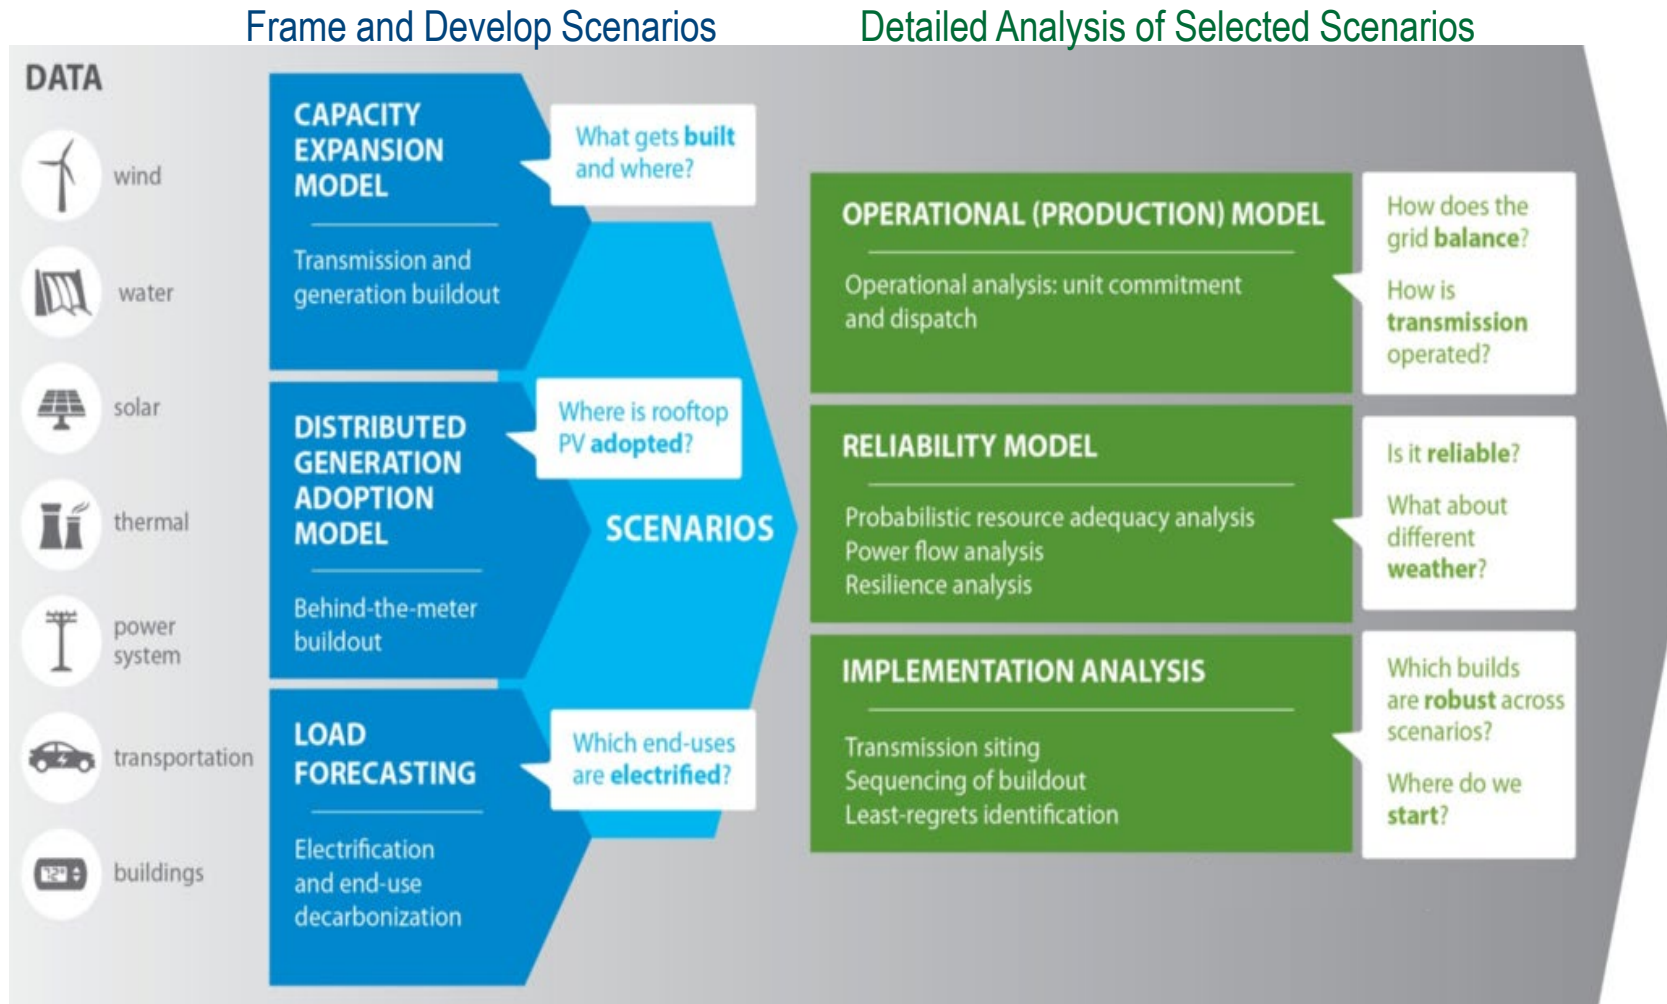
Frame and Develop Scenarios

Detailed Analysis of Selected Scenarios

DATA

wind

water

solar

thermal

power system

transportation

buildings

CAPACITY EXPANSION MODEL

Transmission and generation buildout

What gets built and where?

DISTRIBUTED GENERATION ADOPTION MODEL

Behind-the-meter buildout

Where is rooftop PV adopted?

LOAD FORECASTING

Electrification and end-use decarbonization

Which end-uses are electrified?

SCENARIOS

OPERATIONAL (PRODUCTION) MODEL

Operational analysis: unit commitment and dispatch

How does the grid balance?

How is transmission operated?

RELIABILITY MODEL

Probabilistic resource adequacy analysis
Power flow analysis
Resilience analysis

Is it reliable?

What about different weather?

IMPLEMENTATION ANALYSIS

Transmission siting
Sequencing of buildout
Least-regrets identification

Which builds are robust across scenarios?

Where do we start?